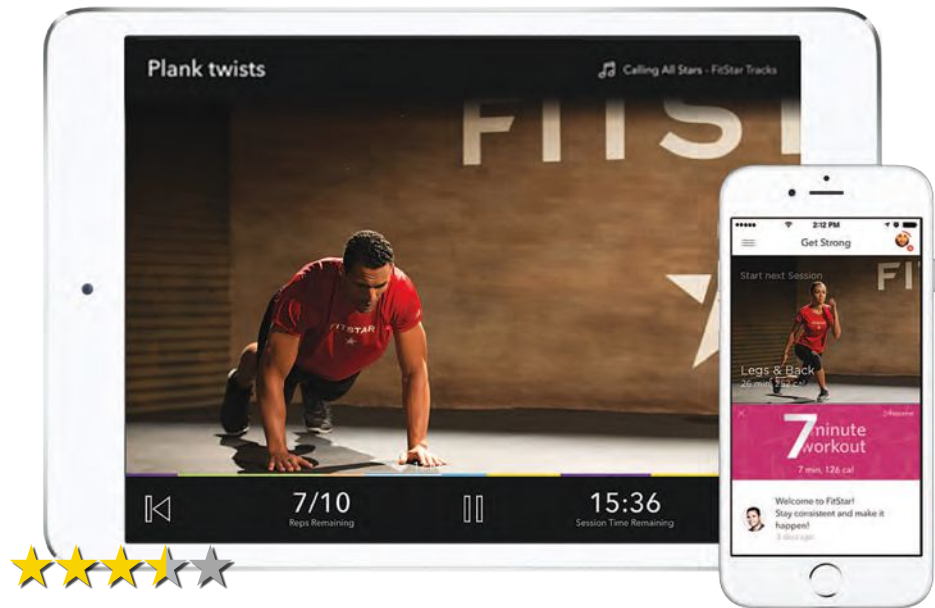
Plank twists

Calling All Stars - FitStar Tracks

FITST

FITSTAR

7/10
Reps Remaining

15:36
Session Time Remaining

2:12 PM

Get Strong

Start next Session

FI

Legs & Back
26 min, 252 cal

7 minute workout
7 min, 126 cal

Welcome to FitStar! Stay consistent and make it happen!
3 days ago